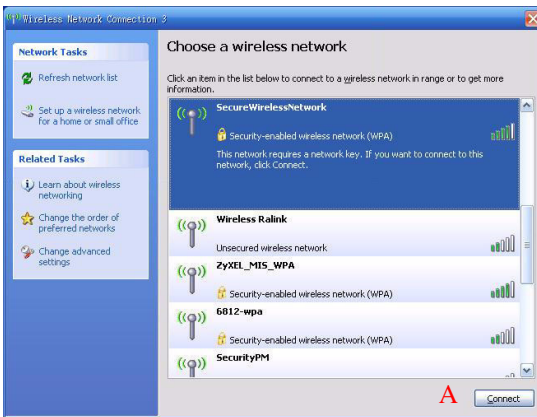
Wireless Network Connection 3

Network Tasks

Refresh network list

Set up a wireless network for a home or small office

Related Tasks

Learn about wireless networking

Change the order of preferred networks

Change advanced settings

Choose a wireless network

Click an item in the list below to connect to a wireless network in range or to get more information.

SecureWirelessNetwork

Security-enabled wireless network (WPA)

This network requires a network key. If you want to connect to this network, click Connect.

Wireless Ralink

Unsecured wireless network

ZyXEL_MIS_WPA

Security-enabled wireless network (WPA)

6812-wpa

Security-enabled wireless network (WPA)

SecurityPM

A

Connect